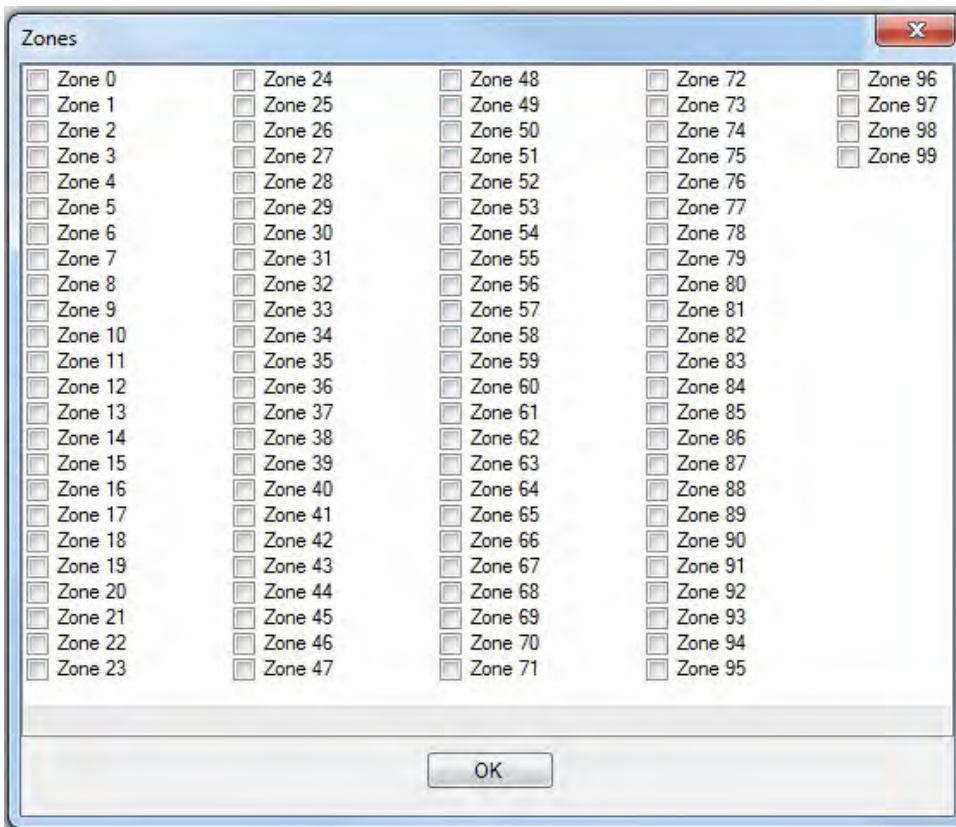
Zones

Zone 0
Zone 1
Zone 2
Zone 3
Zone 4
Zone 5
Zone 6
Zone 7
Zone 8
Zone 9
Zone 10
Zone 11
Zone 12
Zone 13
Zone 14
Zone 15
Zone 16
Zone 17
Zone 18
Zone 19
Zone 20
Zone 21
Zone 22
Zone 23

Zone 24
Zone 25
Zone 26
Zone 27
Zone 28
Zone 29
Zone 30
Zone 31
Zone 32
Zone 33
Zone 34
Zone 35
Zone 36
Zone 37
Zone 38
Zone 39
Zone 40
Zone 41
Zone 42
Zone 43
Zone 44
Zone 45
Zone 46
Zone 47

Zone 48
Zone 49
Zone 50
Zone 51
Zone 52
Zone 53
Zone 54
Zone 55
Zone 56
Zone 57
Zone 58
Zone 59
Zone 60
Zone 61
Zone 62
Zone 63
Zone 64
Zone 65
Zone 66
Zone 67
Zone 68
Zone 69
Zone 70
Zone 71

Zone 72
Zone 73
Zone 74
Zone 75
Zone 76
Zone 77
Zone 78
Zone 79
Zone 80
Zone 81
Zone 82
Zone 83
Zone 84
Zone 85
Zone 86
Zone 87
Zone 88
Zone 89
Zone 90
Zone 91
Zone 92
Zone 93
Zone 94
Zone 95

Zone 96
Zone 97
Zone 98
Zone 99

OK